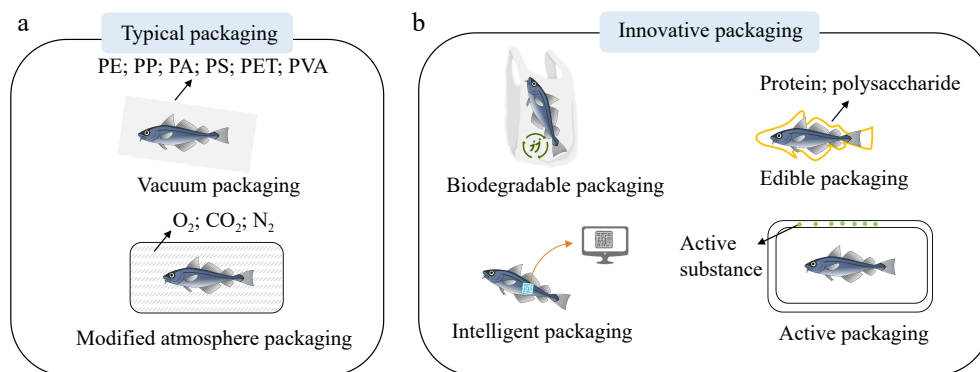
a

Typical packaging

PE; PP; PA; PS; PET; PVA

Vacuum packaging

$O_2$; $CO_2$; $N_2$

Modified atmosphere packaging

b

Innovative packaging

Biodegradable packaging

Protein; polysaccharide

Edible packaging

Active substance

Intelligent packaging

Active packaging